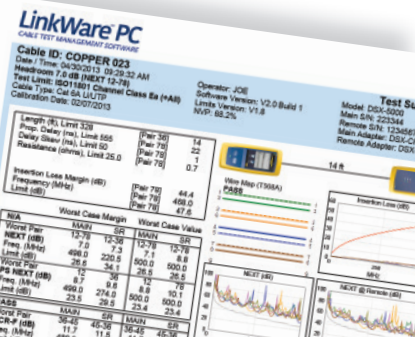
LinkWare™ PC
CABLE TEST MANAGEMENT SOFTWARE

Cable ID: COPPER 023
Date / Time: 04/30/2013 09:29:32 AM
Headroom 7.0 dB (NEXT 12-78)
Test Limit: ISO11801 Channel Class Ea (+All)
Cable Type: Cat 6A U/UTP
Calibration Date: 02/07/2013

Operator: JOE
Software Version: V2.0 Build 1
Limits Version: V1.8
NVP: 68.2%

Test Su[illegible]
Model: DSX-5000
Main S/N: 223344
Remote S/N: 12345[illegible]
Main Adapter: DSX-C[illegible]
Remote Adapter: DSX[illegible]

Length (ft), Limit 328 | [Pair 36] | 14
Prop. Delay (ns), Limit 555 | [Pair 78] | 22
Delay Skew (ns), Limit 50 | [Pair 78] | 1
Resistance (ohms), Limit 25.0 | [Pair 78] | 0.7

Insertion Loss Margin (dB) | [Pair 78] | 44.4
Frequency (MHz) | | 468.0
Limit (dB) | [Pair 78] | 47.6

| N/A | Worst Case Margin | | Worst Case Value | |
|---|---|---|---|---|
| | MAIN | SR | MAIN | SR |
| Worst Pair | 36-45 | 12-36 | 12-78 | 12-78 |
| NEXT (dB) | 7.0 | 7.2 | 7.0 | 7.2 |
| Freq. (MHz) | 498.0 | 220.5 | 500.0 | 500.0 |
| Limit (dB) | 26.8 | 34.1 | 26.5 | 26.5 |
| Worst Pair | 12 | 78 | 12 | 78 |
| PS NEXT (dB) | 9.7 | 9.6 | 10.7 | 10.1 |
| Freq. (MHz) | 499.0 | 274.0 | 500.0 | 500.0 |
| Limit (dB) | 23.5 | 29.8 | 23.5 | 23.5 |
| ASS | | | | |
| Worst Pair | MAIN | SR | | |
| | 36-78 | 45-36 | 36-45 | 45-36 |
| | 11.7 | 11.5 | | |

Wire Map (T568A)
PASS
14 ft

Insertion Loss (dB)
NEXT (dB)
NEXT @ Remote (dB)